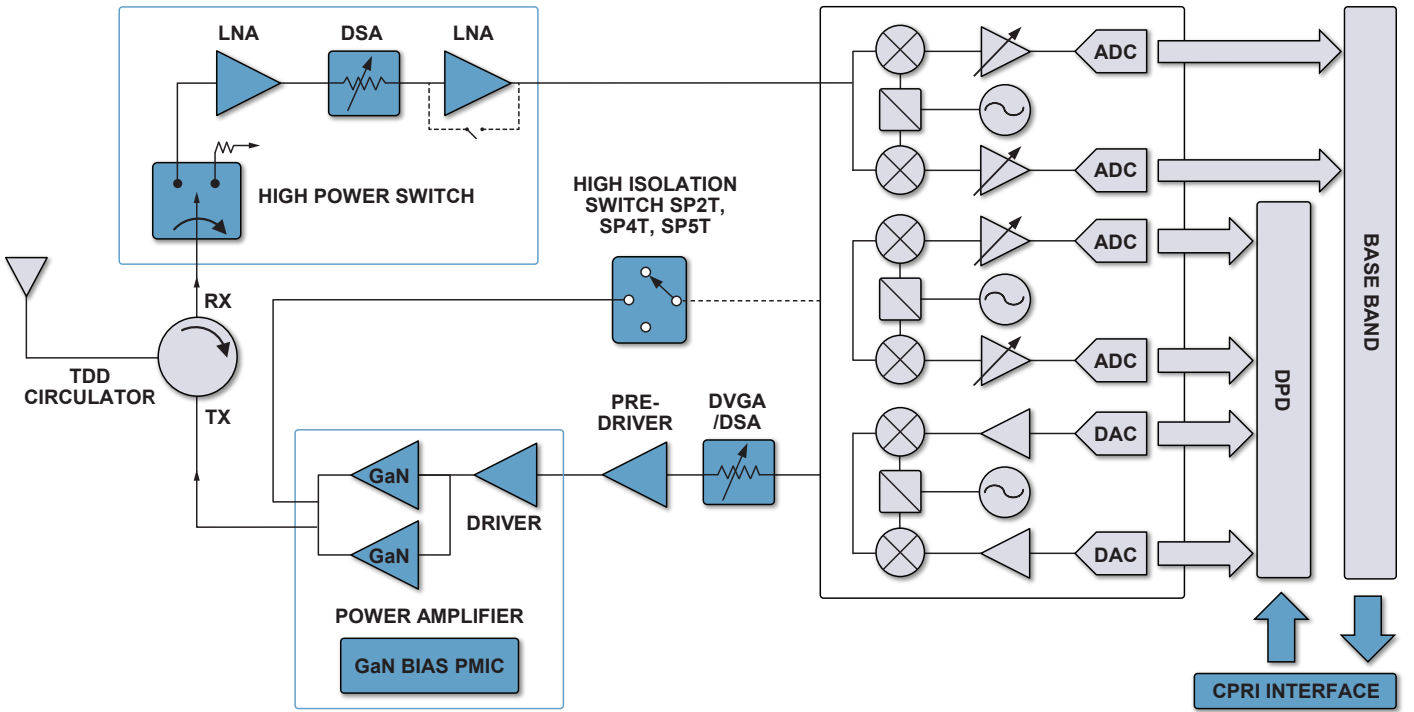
LNA
DSA
LNA
HIGH POWER SWITCH
HIGH ISOLATION SWITCH SP2T, SP4T, SP5T
RX
TDD CIRCULATOR
TX
PRE-DRIVER
DVGA /DSA
GaN
GaN
DRIVER
POWER AMPLIFIER
GaN BIAS PMIC
ADC
ADC
ADC
ADC
DAC
DAC
DPD
BASE BAND
CPRI INTERFACE